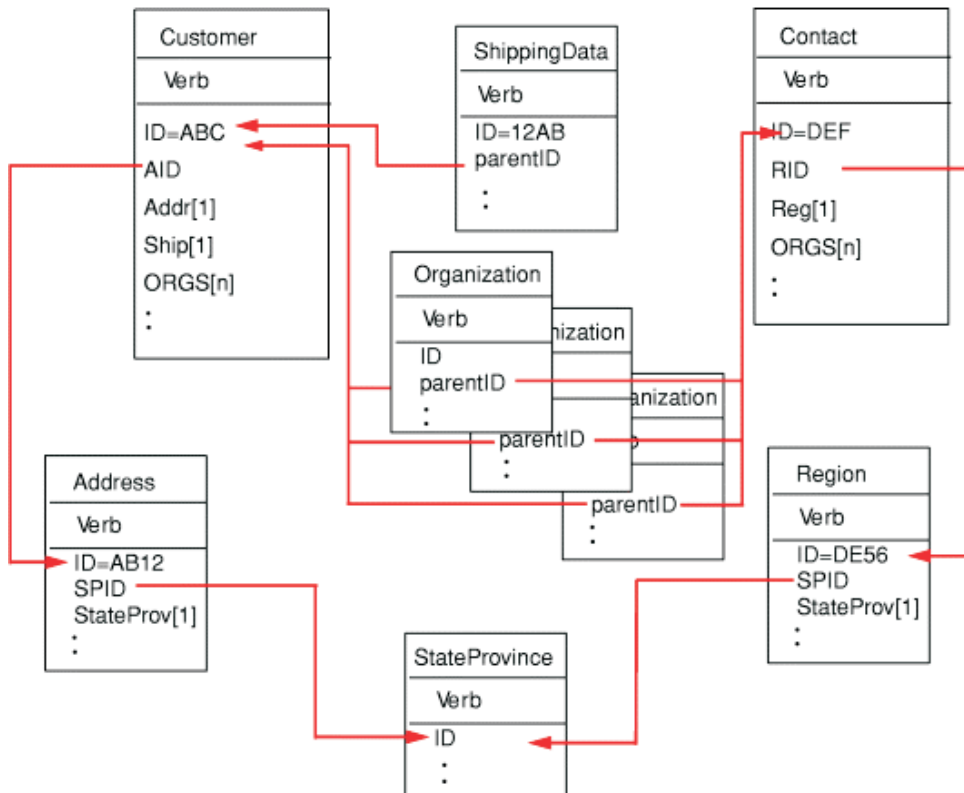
Customer
Verb
ID=ABC
AID
Addr[1]
Ship[1]
ORGS[n]
:

ShippingData
Verb
ID=12AB
parentID
:

Contact
Verb
ID=DEF
RID
Reg[1]
ORGS[n]
:

Organization
Verb
ID
parentID
:

nization
parentID
:

anization
parentID
:

Address
Verb
ID=AB12
SPID
StateProv[1]
:

Region
Verb
ID=DE56
SPID
StateProv[1]
:

StateProvince
Verb
ID
: